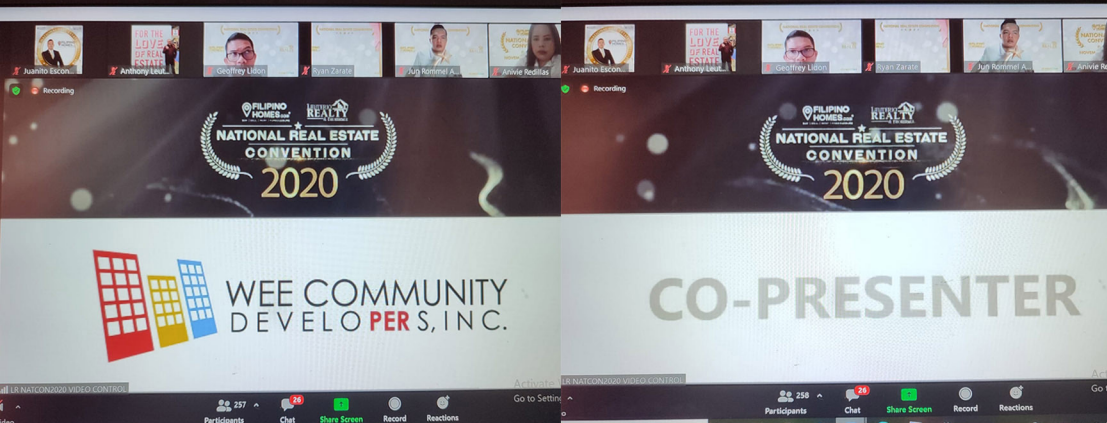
FOR THE LOVE OF REAL ESTATE

Juanito Escon...
Anthony Leut...
Geoffrey Lidon
Ryan Zarate
Jun Rommel A...
Anivie Redillas

Recording

FILIPINO HOMES.com
LEUTERIO REALTY
NATIONAL REAL ESTATE CONVENTION 2020

WEE COMMUNITY DEVELOPERS, INC.

LR NATCON2020 VIDEO CONTROL

257 Participants
26 Chat
Share Screen
Record
Reactions

Activate
Go to Settin

FOR THE LOVE OF REAL ESTATE

Juanito Escon...
Anthony Leut...
Geoffrey Lidon
Ryan Zarate
Jun Rommel A...
Anivie Redil

Recording

FILIPINO HOMES.com
LEUTERIO REALTY
NATIONAL REAL ESTATE CONVENTION 2020

CO-PRESENTER

LR NATCON2020 VIDEO CONTROL

258 Participants
26 Chat
Share Screen
Record
Reactions

Acti
Go t